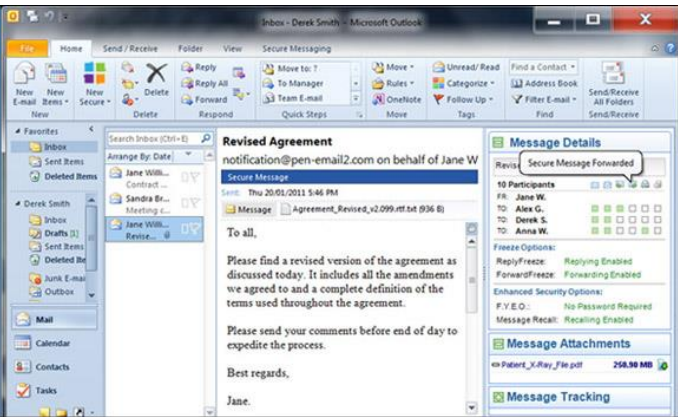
Inbox - Derek Smith - Microsoft Outlook

File Home Send / Receive Folder View Secure Messaging

New E-mail New Items New Secure Delete Reply Reply All Forward Move to: ? To Manager Team E-mail Move Rules OneNote Unread/ Read Categorize Follow Up Find a Contact Address Book Filter E-mail Send/Receive All Folders

New Delete Respond Quick Steps Move Tags Find Send/Receive

Favorites
Inbox
Sent Items
Deleted Items

Derek Smith
Inbox
Drafts [1]
Sent Items
Deleted Ite
Junk E-mai
Outbox

Mail
Calendar
Contacts
Tasks

Search Inbox (Ctrl+E)
Arrange By: Date
Jane Willi... Contract ...
Sandra Br... Meeting c...
Jane Willi... Revise...

Revised Agreement
notification@pen-email2.com on behalf of Jane W
Secure Message
Sent: Thu 20/01/2011 5:46 PM
Message Agreement_Revised_v2.099.rtf.txt (936 B)

To all,

Please find a revised version of the agreement as discussed today. It includes all the amendments we agreed to and a complete definition of the terms used throughout the agreement.

Please send your comments before end of day to expedite the process.

Best regards,

Jane.

Message Details
Revis Secure Message Forwarded
10 Participants
FR: Jane W.
TO: Alex G.
CC: Derek S.
TO: Anna W.
Freeze Options:
ReplyFreeze: Replying Enabled
ForwardFreeze: Forwarding Enabled
Enhanced Security Options:
F.Y.E.O.: No Password Required
Message Recall: Recalling Enabled

Message Attachments
Patient_X-Ray_File.pdf 258.90 MB

Message Tracking